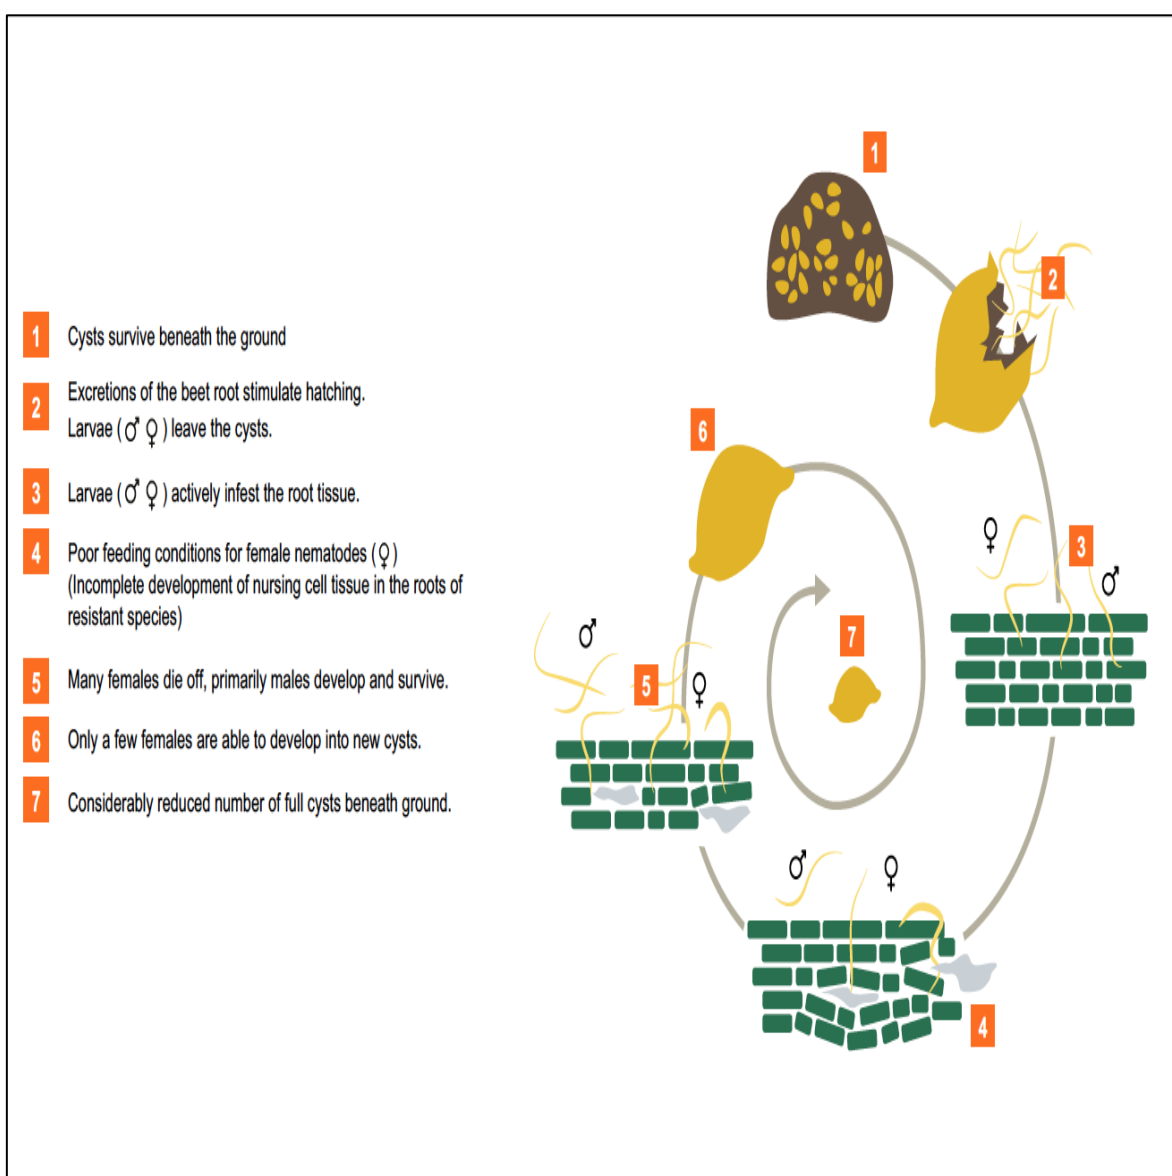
1 Cysts survive beneath the ground

2 Excretions of the beet root stimulate hatching. Larvae (♂ ♀) leave the cysts.

3 Larvae (♂ ♀) actively infest the root tissue.

4 Poor feeding conditions for female nematodes (♀) (Incomplete development of nursing cell tissue in the roots of resistant species)

5 Many females die off, primarily males develop and survive.

6 Only a few females are able to develop into new cysts.

7 Considerably reduced number of full cysts beneath ground.

1

2

6

♀

3

♂

♂

7

5

♀

♂

♀

4